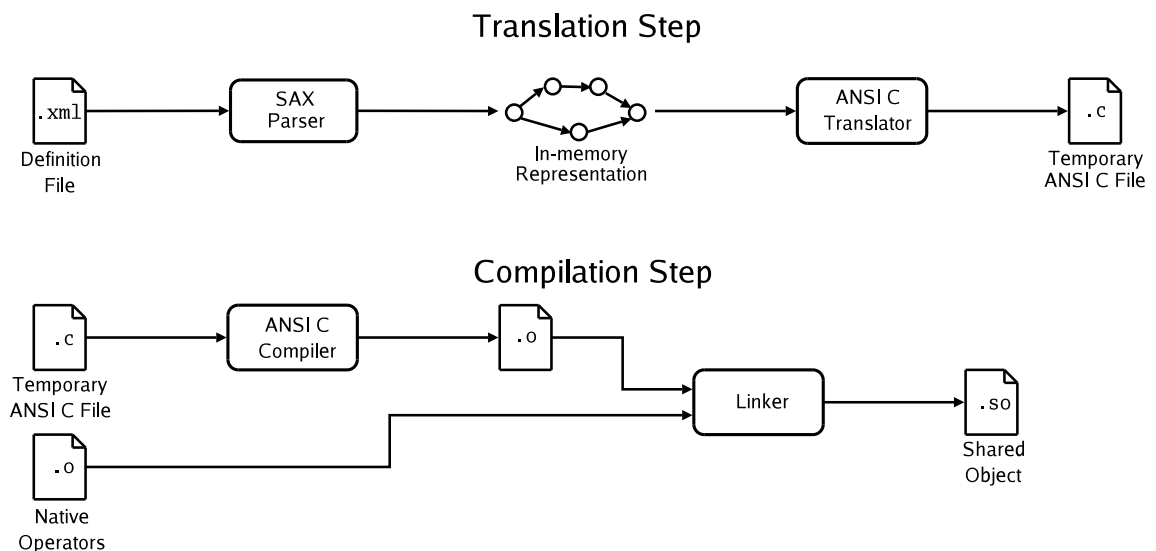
Translation Step

.xml

Definition File

SAX Parser

In-memory Representation

ANSI C Translator

.c

Temporary ANSI C File

Compilation Step

.c

Temporary ANSI C File

ANSI C Compiler

.o

.o

Native Operators

Linker

.so

Shared Object